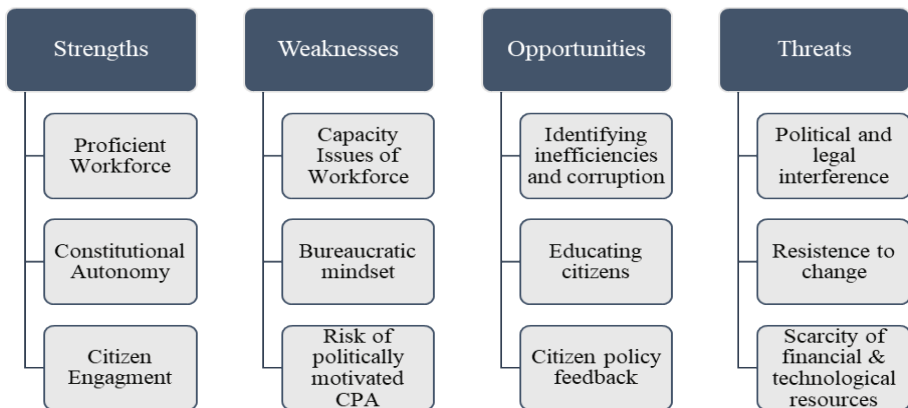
Strengths

Proficient Workforce

Constitutional Autonomy

Citizen Engagment

Weaknesses

Capacity Issues of Workforce

Bureaucratic mindset

Risk of politically motivated CPA

Opportunities

Identifying inefficiencies and corruption

Educating citizens

Citizen policy feedback

Threats

Political and legal interference

Resistence to change

Scarcity of financial & technological resources